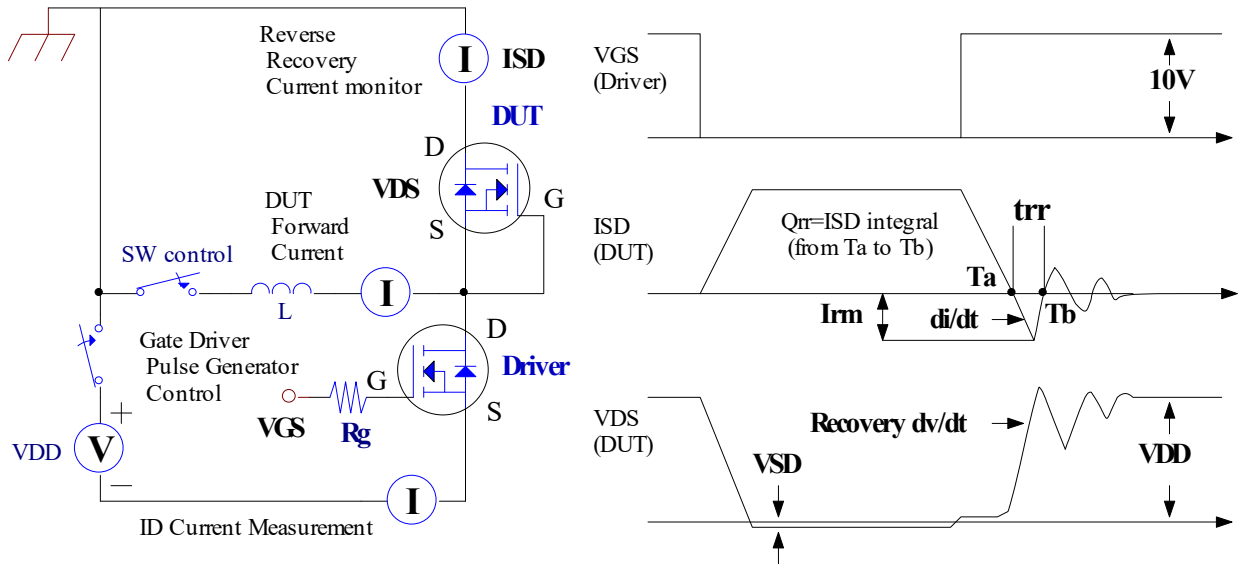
Reverse Recovery Current monitor

I ISD

DUT

D

VDS

G

S

DUT Forward Current

SW control

L

I

D

Gate Driver Pulse Generator Control

Driver

G

+

VGS

Rg

S

VDD

V

−

I

ID Current Measurement

VGS (Driver)

10V

ISD (DUT)

Qrr=ISD integral (from Ta to Tb)

trr

Ta

Irm

di/dt

Tb

VDS (DUT)

Recovery dv/dt

VSD

VDD